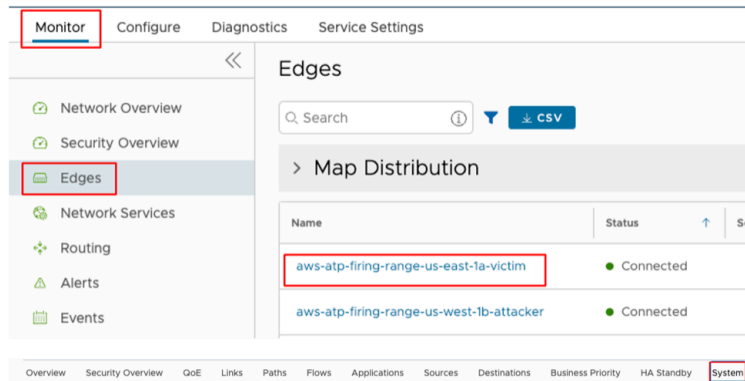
Monitor Configure Diagnostics Service Settings

«

Network Overview
Security Overview
Edges
Network Services
Routing
Alerts
Events

Edges

Search

CSV

› Map Distribution

| Name | Status | S |
|---|---|---|
| aws-atp-firing-range-us-east-1a-victim | Connected | |
| aws-atp-firing-range-us-west-1b-attacker | Connected | |

Overview Security Overview QoE Links Paths Flows Applications Sources Destinations Business Priority HA Standby System